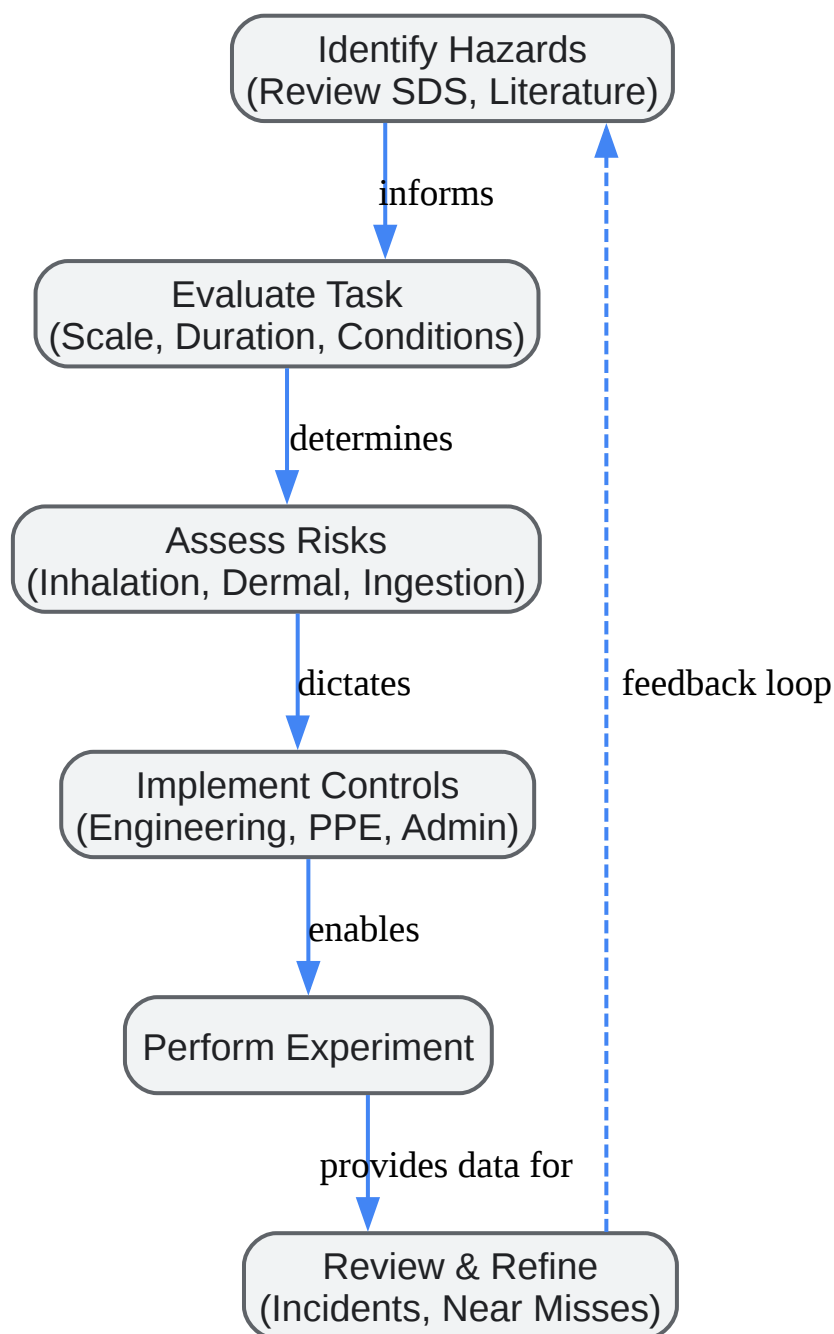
Identify Hazards
(Review SDS, Literature)

informs

Evaluate Task
(Scale, Duration, Conditions)

determines

Assess Risks
(Inhalation, Dermal, Ingestion)

dictates

Implement Controls
(Engineering, PPE, Admin)

enables

Perform Experiment

provides data for

Review & Refine
(Incidents, Near Misses)

feedback loop